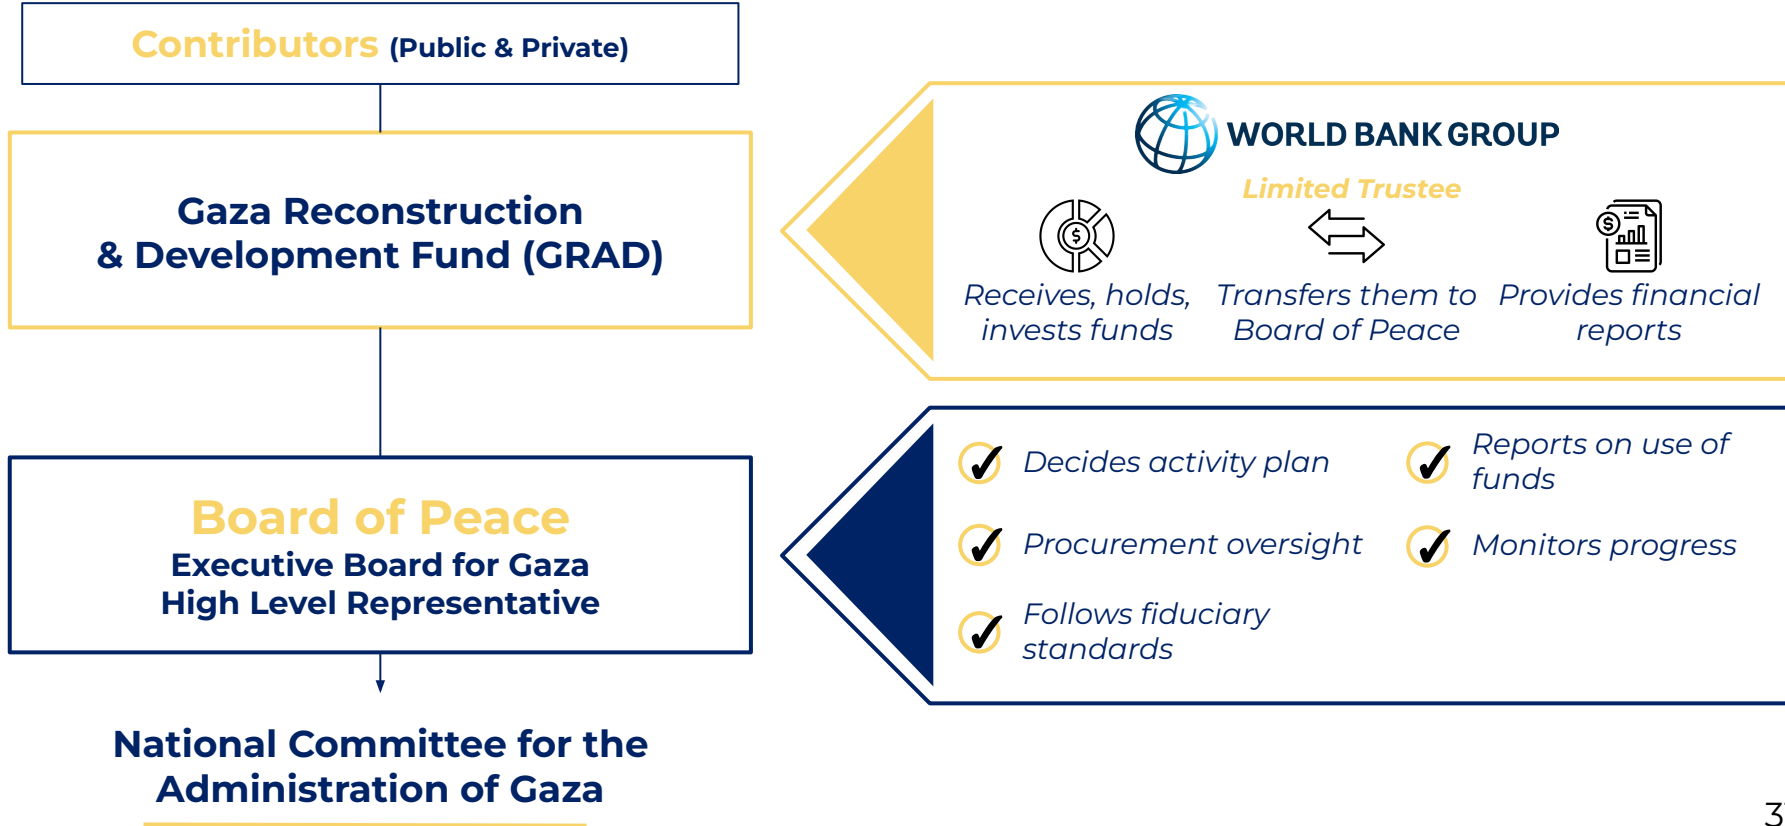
Contributors (Public & Private)

Gaza Reconstruction & Development Fund (GRAD)

Board of Peace
Executive Board for Gaza
High Level Representative

National Committee for the Administration of Gaza

WORLD BANK GROUP
Limited Trustee

Receives, holds, invests funds

Transfers them to Board of Peace

Provides financial reports

Decides activity plan

Procurement oversight

Follows fiduciary standards

Reports on use of funds

Monitors progress

3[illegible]